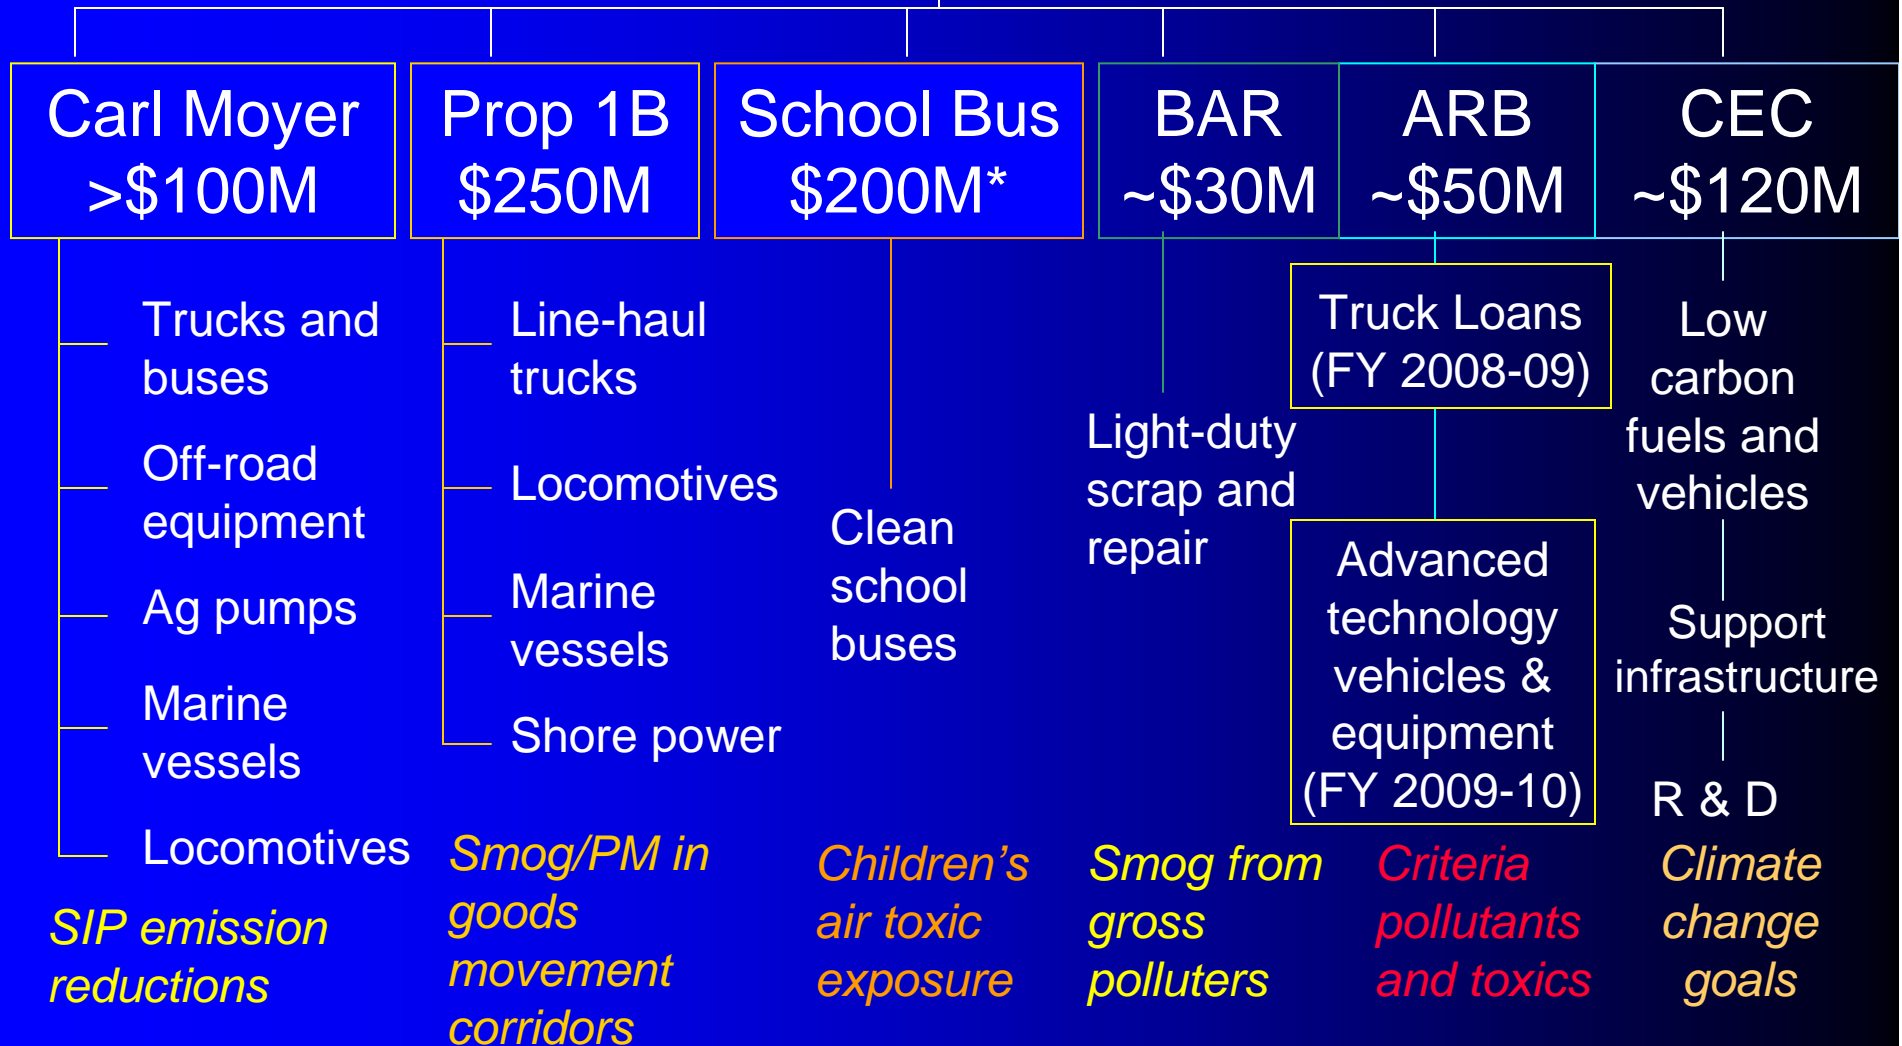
Carl Moyer >\$100M

Trucks and buses

Off-road equipment

Ag pumps

Marine vessels

Locomotives

SIP emission reductions

Prop 1B \$250M

Line-haul trucks

Locomotives

Marine vessels

Shore power

Smog/PM in goods movement corridors

School Bus \$200M*

Clean school buses

Children's air toxic exposure

BAR ~\$30M

Light-duty scrap and repair

Smog from gross polluters

ARB ~\$50M

Truck Loans (FY 2008-09)

Advanced technology vehicles & equipment (FY 2009-10)

Criteria pollutants and toxics

CEC ~\$120M

Low carbon fuels and vehicles

Support infrastructure

R & D

Climate change goals